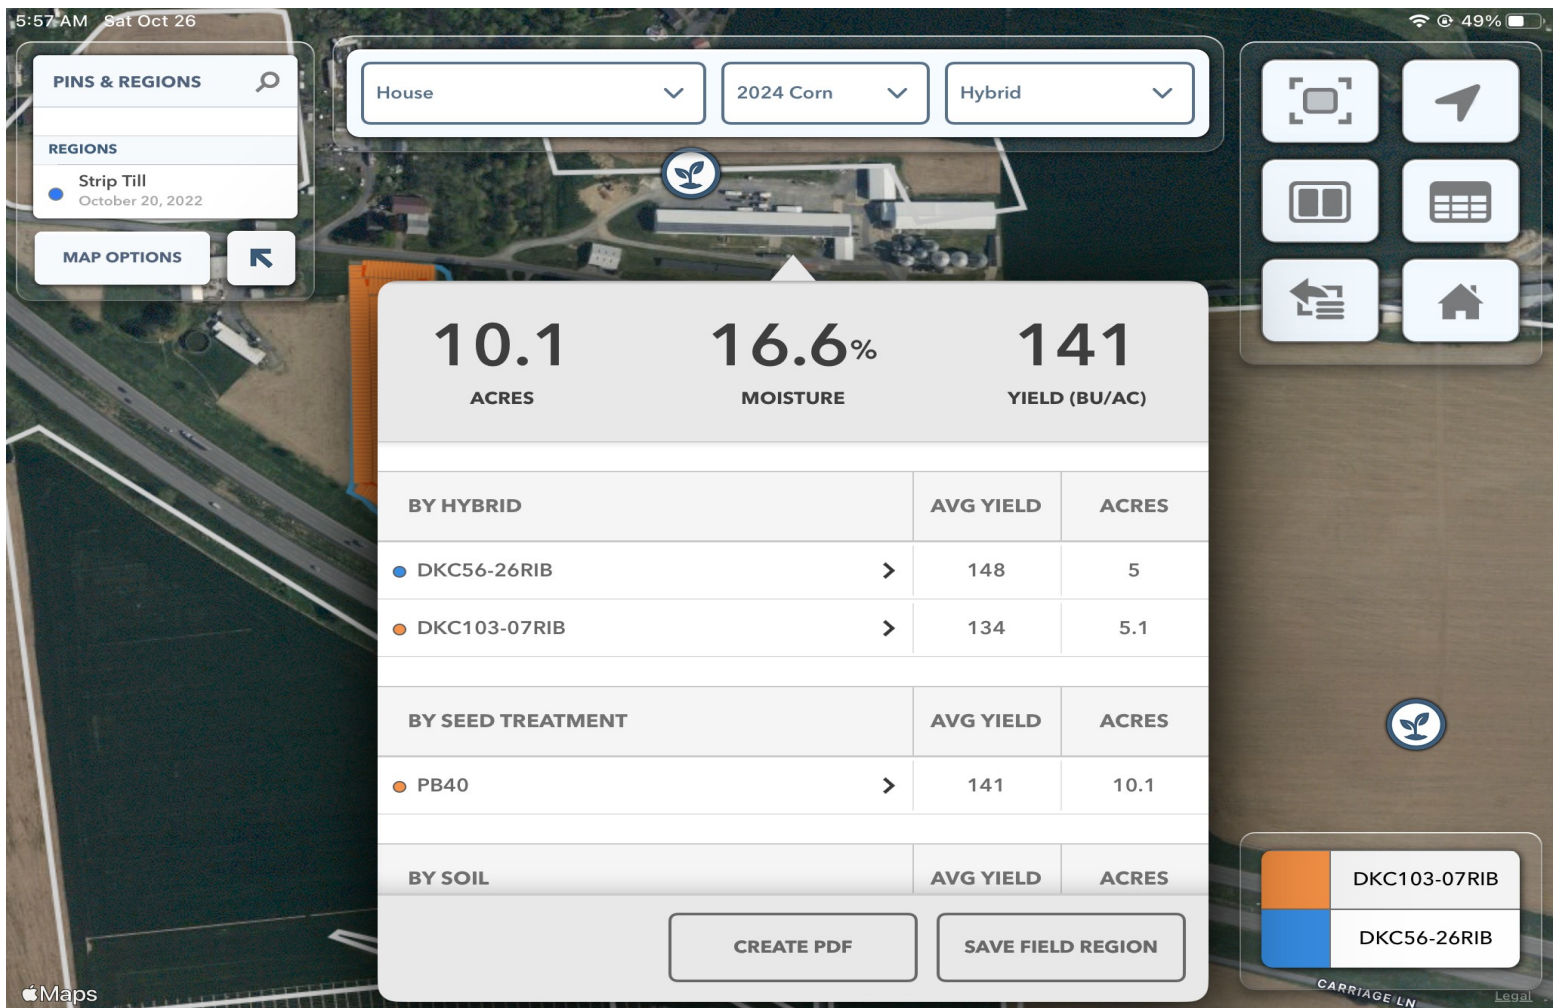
5:57 AM Sat Oct 26

49%

PINS & REGIONS

REGIONS

Strip Till
October 20, 2022

MAP OPTIONS

House

2024 Corn

Hybrid

10.1
ACRES

16.6%
MOISTURE

141
YIELD (BU/AC)

| BY HYBRID | AVG YIELD | ACRES |
|---|---|---|
| DKC56-26RIB | 148 | 5 |
| DKC103-07RIB | 134 | 5.1 |

| BY SEED TREATMENT | AVG YIELD | ACRES |
|---|---|---|
| PB40 | 141 | 10.1 |

| BY SOIL | AVG YIELD | ACRES |
|---|---|---|

CREATE PDF

SAVE FIELD REGION

DKC103-07RIB

DKC56-26RIB

Maps

CARRIAGE LN

Legal